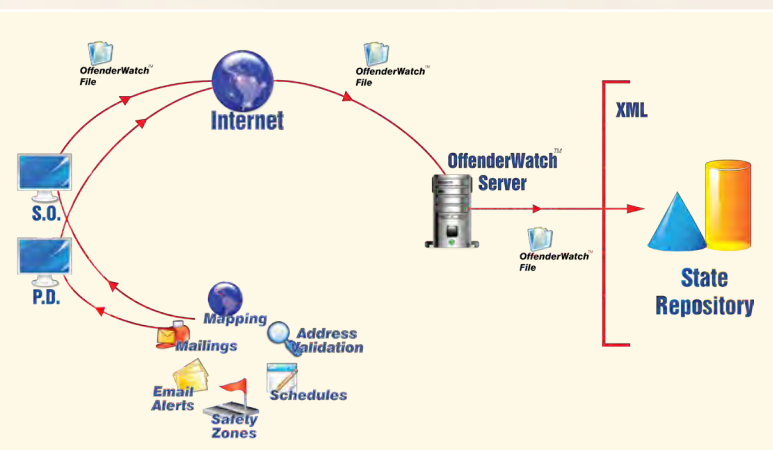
OffenderWatch™ File

Internet

OffenderWatch™ File

XML

OffenderWatch™ Server

S.O.

P.D.

OffenderWatch™ File

State Repository

Mapping

Address Validation

Mailings

Email Alerts

Schedules

Safety Zones